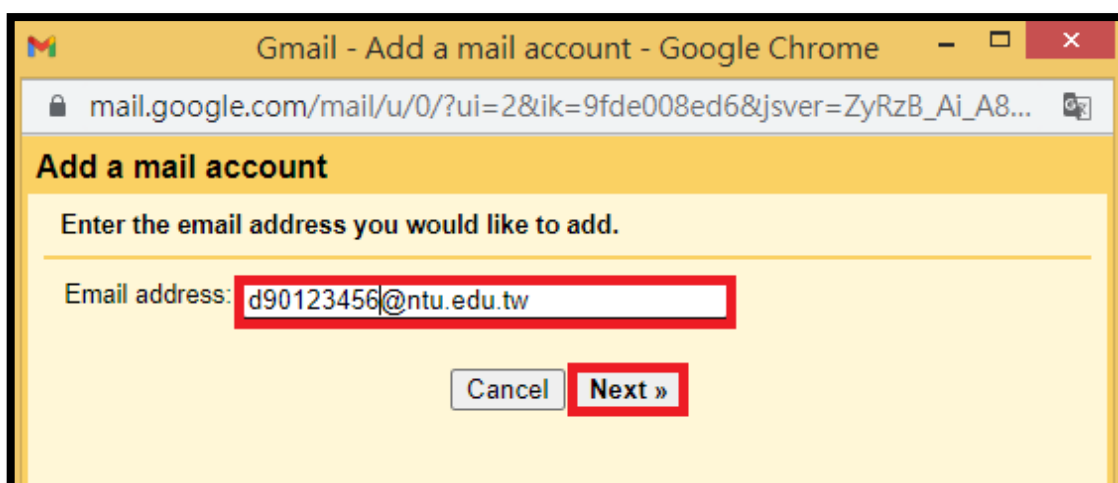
Gmail - Add a mail account - Google Chrome

mail.google.com/mail/u/0/?ui=2&ik=9fde008ed6&jsver=ZyRzB_Ai_A8...

Add a mail account

Enter the email address you would like to add.

Email address: d90123456@ntu.edu.tw

Cancel Next »